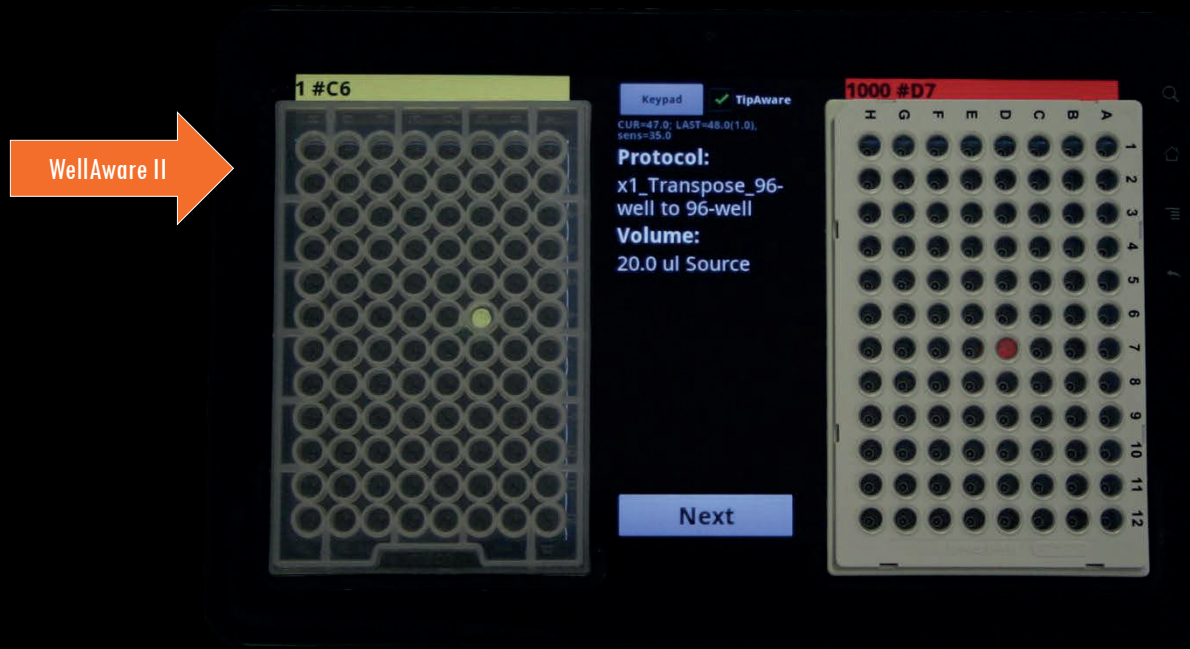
WellAware II

1 #C6

Keypad

TipAware

CUR=47.0; LAST=48.0(1.0), sens=35.0

Protocol:

x1_Transpose_96-well to 96-well

Volume:

20.0 ul Source

Next

1000 #D7

H G F E D C B A

1 2 3 4 5 6 7 8 9 10 11 12